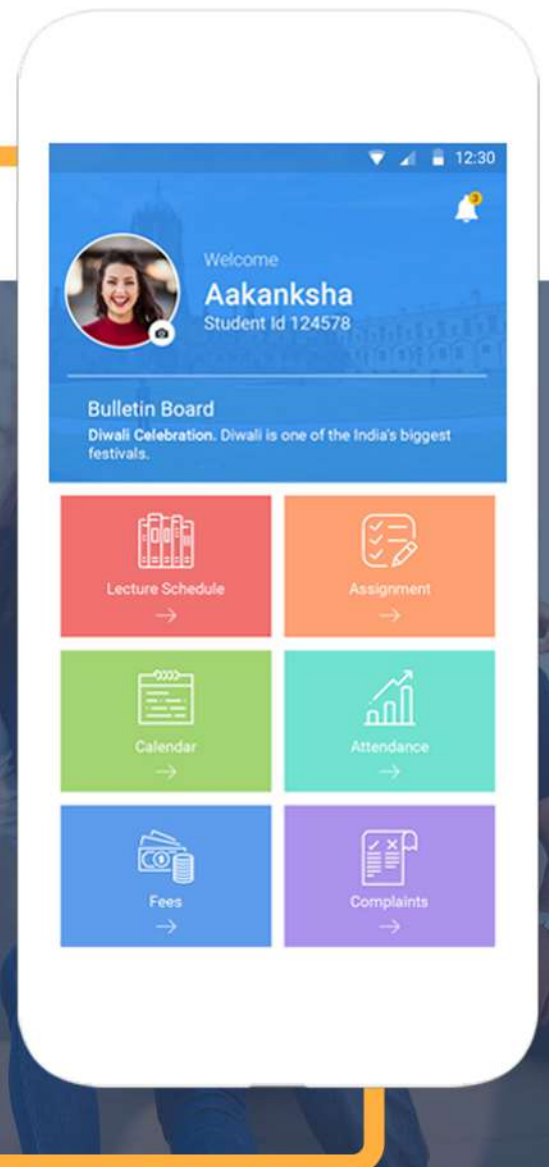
12:30

3

Welcome
Aakanksha
Student Id 124578

Bulletin Board
Diwali Celebration. Diwali is one of the India's biggest festivals.

Lecture Schedule
→

Assignment
→

Calendar
→

Attendance
→

Fees
→

Complaints
→